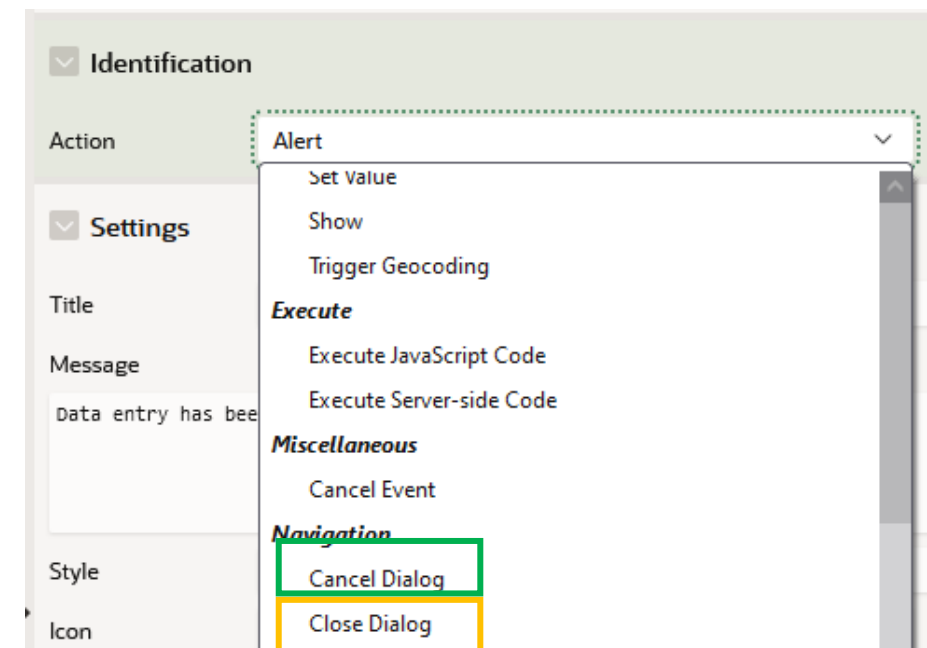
Identification

Action

Alert

Set Value

Show

Trigger Geocoding

Execute

Execute JavaScript Code

Execute Server-side Code

Miscellaneous

Cancel Event

Navigation

Cancel Dialog

Close Dialog

Settings

Title

Message

Data entry has bee

Style

Icon